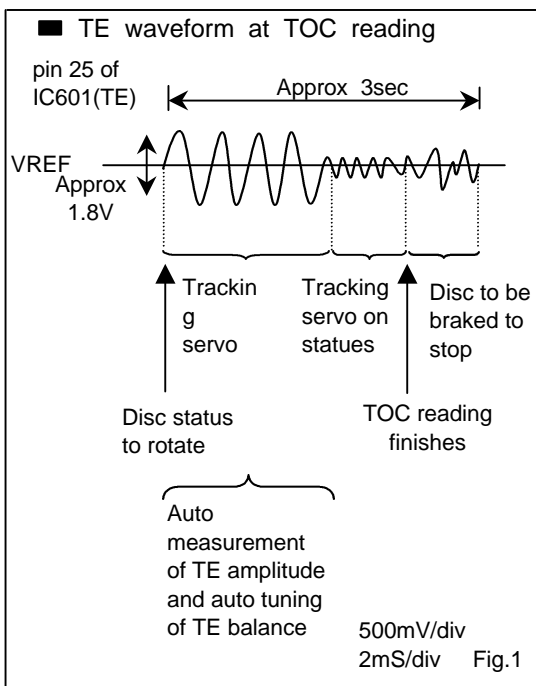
■ TE waveform at TOC reading

pin 25 of IC601(TE)

Approx 3sec

VREF

Approx 1.8V

Tracking servo

Tracking servo on statues

Disc to be braked to stop

Disc status to rotate

TOC reading finishes

Auto measurement of TE amplitude and auto tuning of TE balance

500mV/div
2mS/div Fig.1